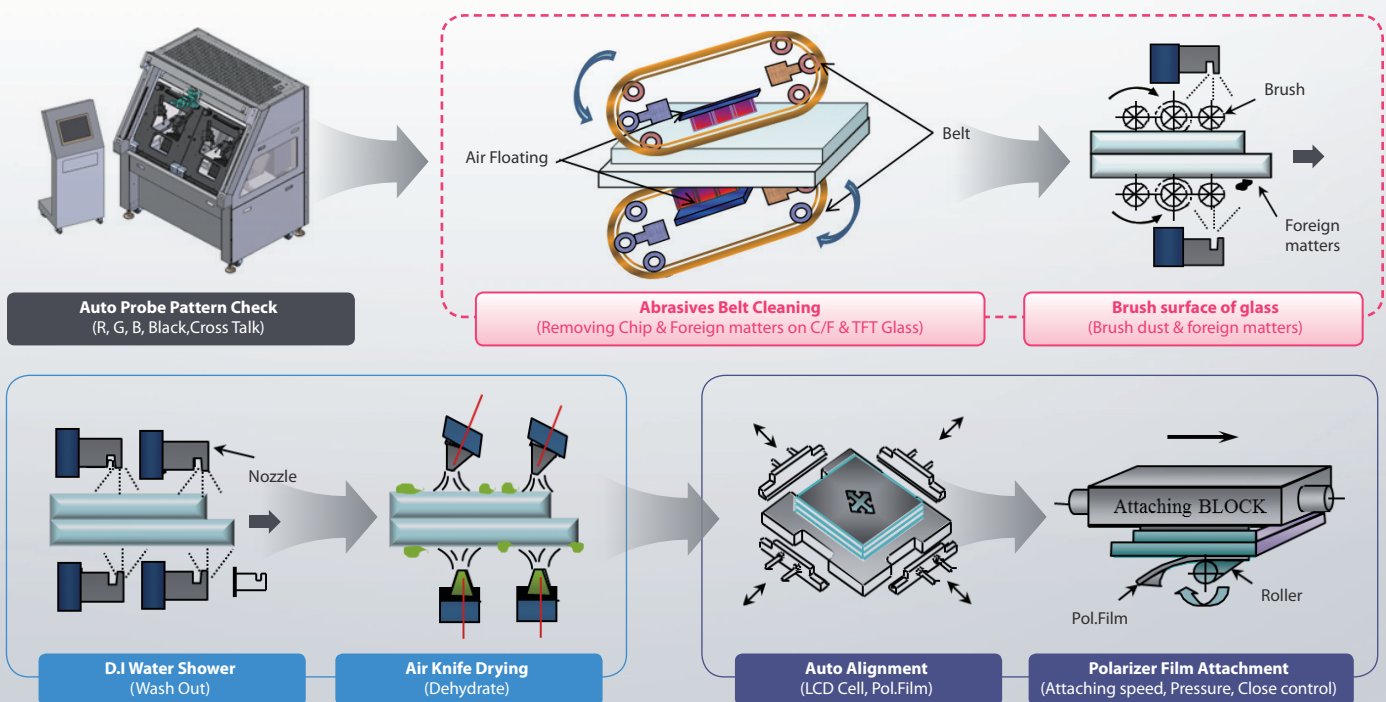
Air Floating

Belt

Brush

Foreign matters

Auto Probe Pattern Check
(R, G, B, Black,Cross Talk)

Abrasives Belt Cleaning
(Removing Chip & Foreign matters on C/F & TFT Glass)

Brush surface of glass
(Brush dust & foreign matters)

Nozzle

Attaching BLOCK

Pol.Film

Roller

D.I Water Shower
(Wash Out)

Air Knife Drying
(Dehydrate)

Auto Alignment
(LCD Cell, Pol.Film)

Polarizer Film Attachment
(Attaching speed, Pressure, Close control)